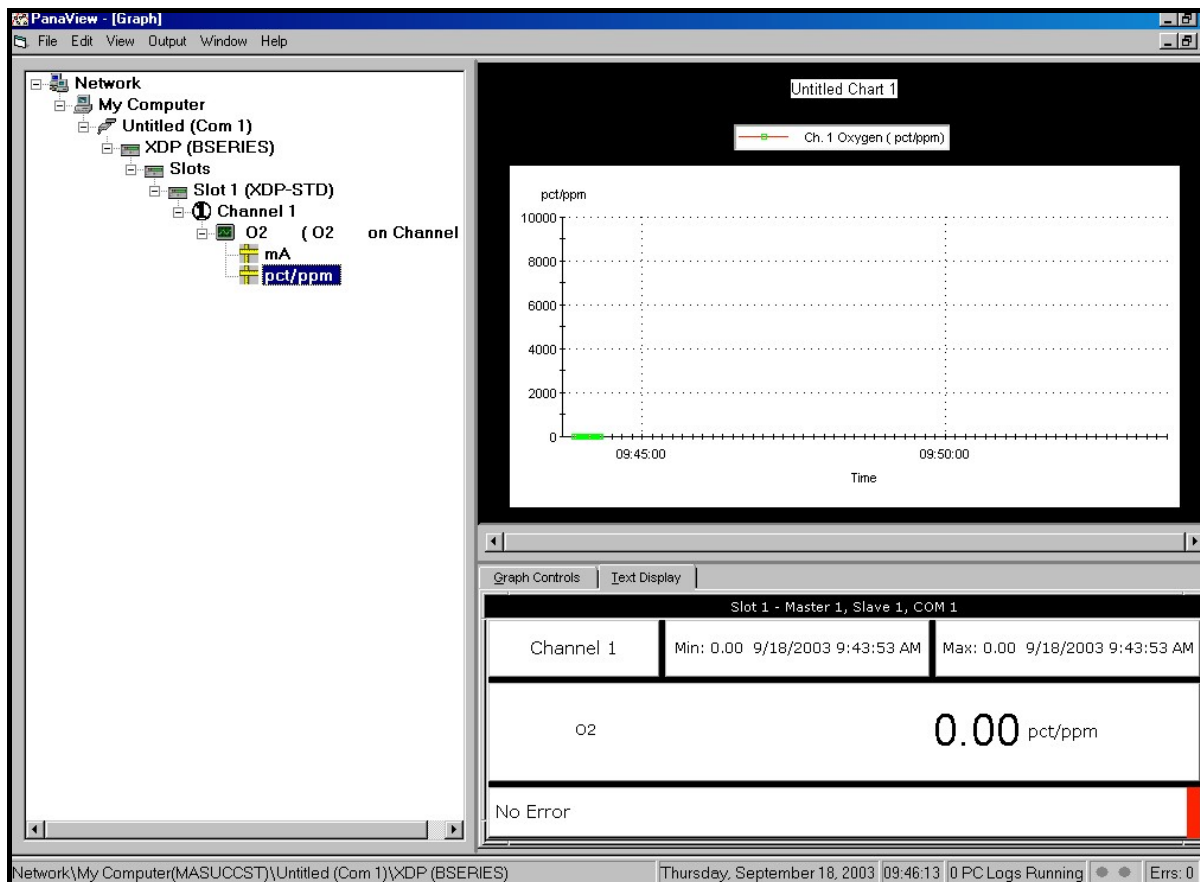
PanaView - [Graph]
File Edit View Output Window Help

Network
My Computer
Untitled (Com 1)
XDP (BSERIES)
Slots
Slot 1 (XDP-STD)
① Channel 1
O2 ( O2 on Channel
mA
pct/ppm

Untitled Chart 1

Ch. 1 Oxygen ( pct/ppm)

pct/ppm
10000
8000
6000
4000
2000
0
09:45:00
09:50:00
Time

Graph Controls
Text Display

Slot 1 - Master 1, Slave 1, COM 1

| Channel 1 | Min: 0.00 9/18/2003 9:43:53 AM | Max: 0.00 9/18/2003 9:43:53 AM |
|---|---|---|

O2
0.00 pct/ppm

No Error

Network\My Computer(MASUCCST)\Untitled (Com 1)\XDP (BSERIES)
Thursday, September 18, 2003 09:46:13 0 PC Logs Running Errs: 0